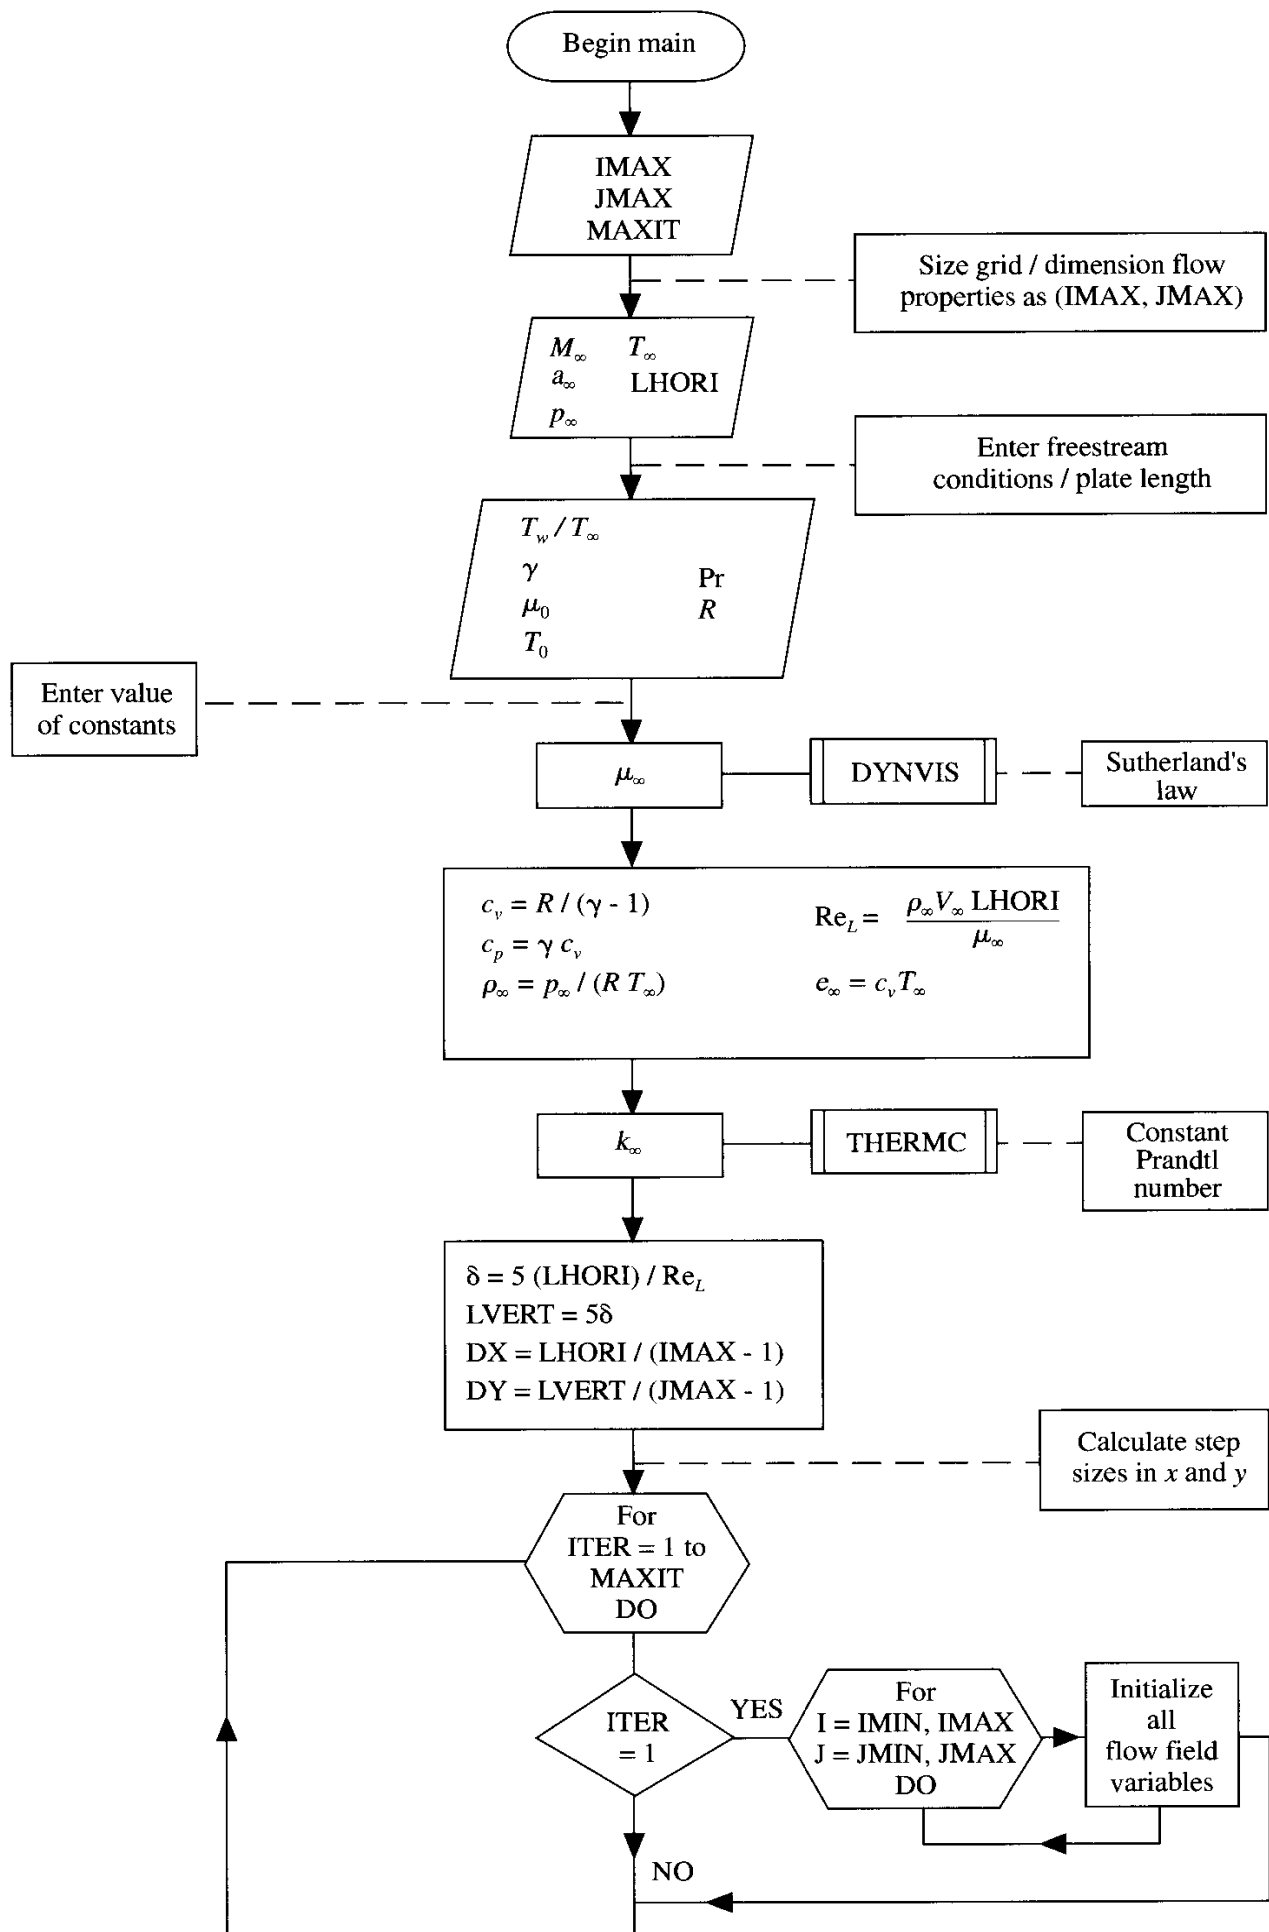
Begin main

IMAX
JMAX
MAXIT

Size grid / dimension flow properties as (IMAX, JMAX)

$M_\infty$ $T_\infty$
$a_\infty$ LHORI
$p_\infty$

Enter freestream conditions / plate length

$T_w / T_\infty$
$\gamma$ Pr
$\mu_0$ $R$
$T_0$

Enter value of constants

$\mu_\infty$

DYNVIS

Sutherland's law

$c_v = R / (\gamma - 1)$
$c_p = \gamma c_v$
$\rho_\infty = p_\infty / (R T_\infty)$
$Re_L = \frac{\rho_\infty V_\infty \text{ LHORI}}{\mu_\infty}$
$e_\infty = c_v T_\infty$

$k_\infty$

THERMC

Constant Prandtl number

$\delta = 5$ (LHORI) / $Re_L$
LVERT = $5\delta$
DX = LHORI / (IMAX - 1)
DY = LVERT / (JMAX - 1)

Calculate step sizes in $x$ and $y$

For
ITER = 1 to
MAXIT
DO

ITER
= 1

YES

For
I = IMIN, IMAX
J = JMIN, JMAX
DO

Initialize all flow field variables

NO